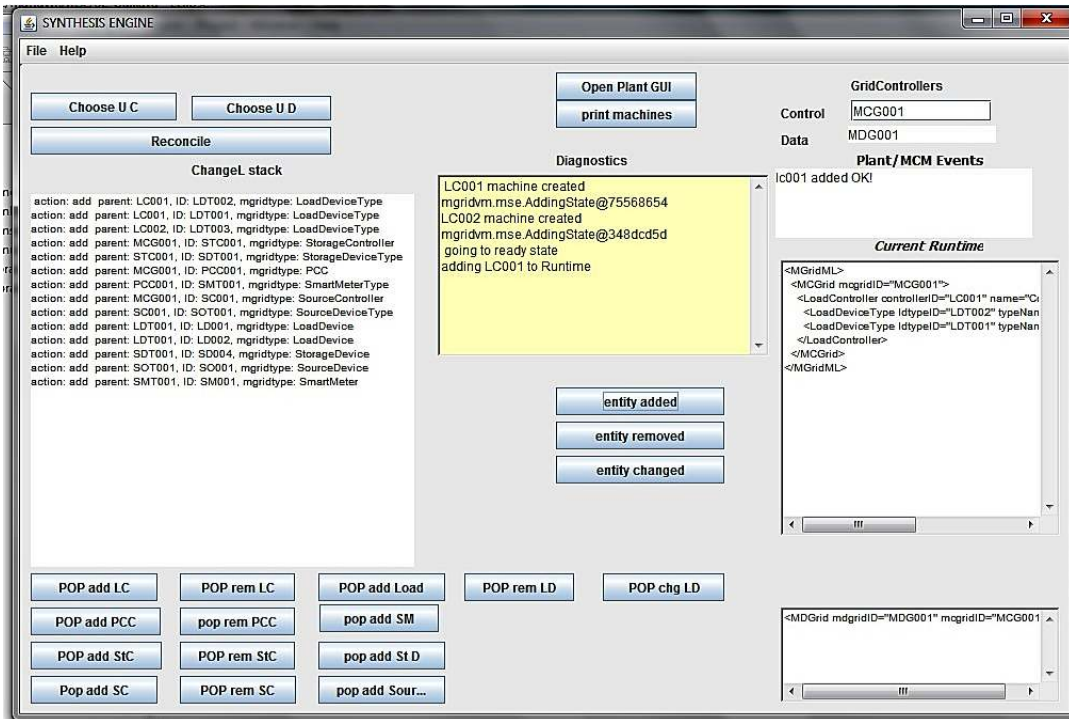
SYNTHESIS ENGINE

File Help

Choose U C
Choose U D
Reconcile
ChangeL stack

action: add parent: LC001, ID: LDT002, mgridtype: LoadDeviceType
action: add parent: LC001, ID: LDT001, mgridtype: LoadDeviceType
action: add parent: LC002, ID: LDT003, mgridtype: LoadDeviceType
action: add parent: MCG001, ID: STC001, mgridtype: StorageController
action: add parent: STC001, ID: SDT001, mgridtype: StorageDeviceType
action: add parent: MCG001, ID: PCC001, mgridtype: PCC
action: add parent: PCC001, ID: SMT001, mgridtype: SmartMeterType
action: add parent: MCG001, ID: SC001, mgridtype: SourceController
action: add parent: SC001, ID: SOT001, mgridtype: SourceDeviceType
action: add parent: LDT001, ID: LD001, mgridtype: LoadDevice
action: add parent: LDT001, ID: LD002, mgridtype: LoadDevice
action: add parent: SDT001, ID: SD004, mgridtype: StorageDevice
action: add parent: SOT001, ID: SO001, mgridtype: SourceDevice
action: add parent: SMT001, ID: SM001, mgridtype: SmartMeter

Open Plant GUI
print machines

Diagnostics

LC001 machine created
mgridvm.mse.AddingState@75568654
LC002 machine created
mgridvm.mse.AddingState@348dcd5d
going to ready state
adding LC001 to Runtime

entity added
entity removed
entity changed

GridControllers
Control MCG001
Data MDG001

Plant/MCM Events
lc001 added OK!

Current Runtime
<MGridML>
<MCGrid mcgridID="MCG001">
<LoadController controllerID="LC001" name="C
<LoadDeviceType ldtypeID="LDT002" typeNan
<LoadDeviceType ldtypeID="LDT001" typeNan
</LoadController>
</MCGrid>
</MGridML>

POP add LC
POP rem LC
POP add Load
POP rem LD
POP chg LD
POP add PCC
pop rem PCC
pop add SM
POP add StC
POP rem StC
pop add St D
Pop add SC
POP rem SC
pop add Sour...

<MDGrid mdgridID="MDG001" mcgridID="MCG001